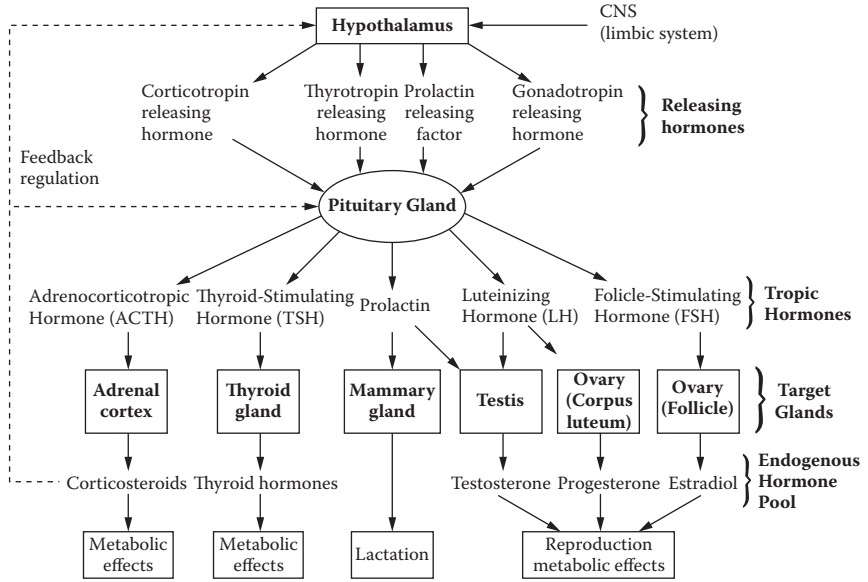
Hypothalamus

CNS (limbic system)

Corticotropin releasing hormone

Thyrotropin releasing hormone

Prolactin releasing factor

Gonadotropin releasing hormone

Releasing hormones

Feedback regulation

Pituitary Gland

Adrenocorticotropic Hormone (ACTH)

Thyroid-Stimulating Hormone (TSH)

Prolactin

Luteinizing Hormone (LH)

Folicle-Stimulating Hormone (FSH)

Tropic Hormones

Adrenal cortex

Thyroid gland

Mammary gland

Testis

Ovary (Corpus luteum)

Ovary (Follicle)

Target Glands

Corticosteroids

Thyroid hormones

Testosterone

Progesterone

Estradiol

Endogenous Hormone Pool

Metabolic effects

Metabolic effects

Lactation

Reproduction metabolic effects